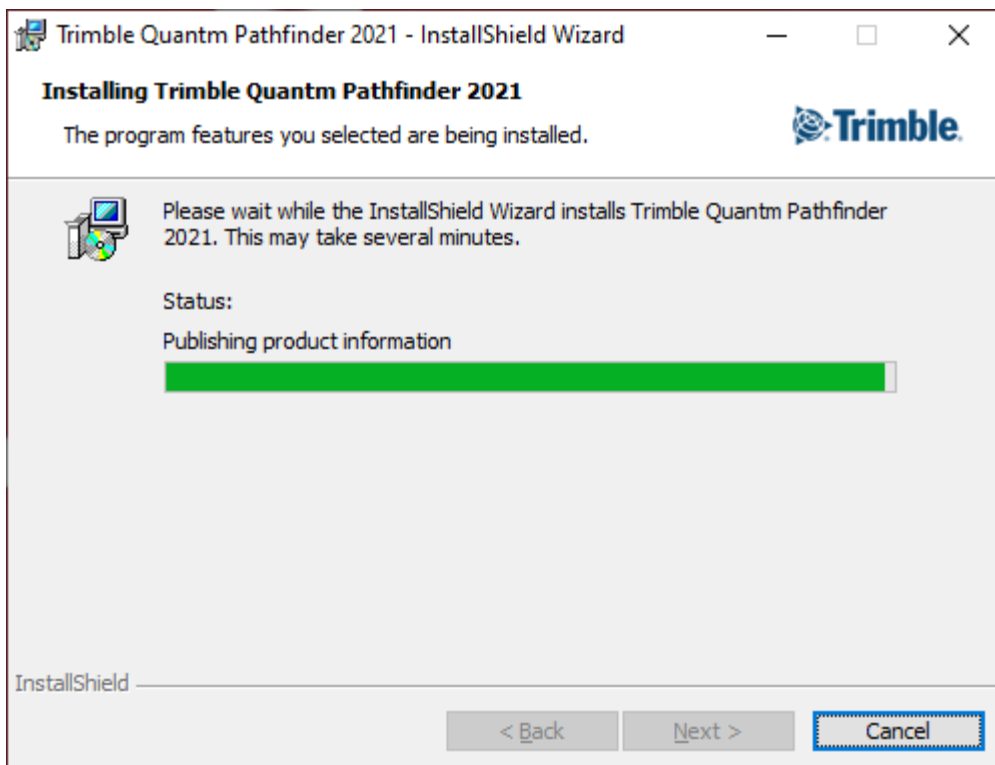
Trimble Quantm Pathfinder 2021 - InstallShield Wizard

Installing Trimble Quantm Pathfinder 2021

The program features you selected are being installed.

Trimble.

Please wait while the InstallShield Wizard installs Trimble Quantm Pathfinder 2021. This may take several minutes.

Status:

Publishing product information

InstallShield

< Back

Next >

Cancel